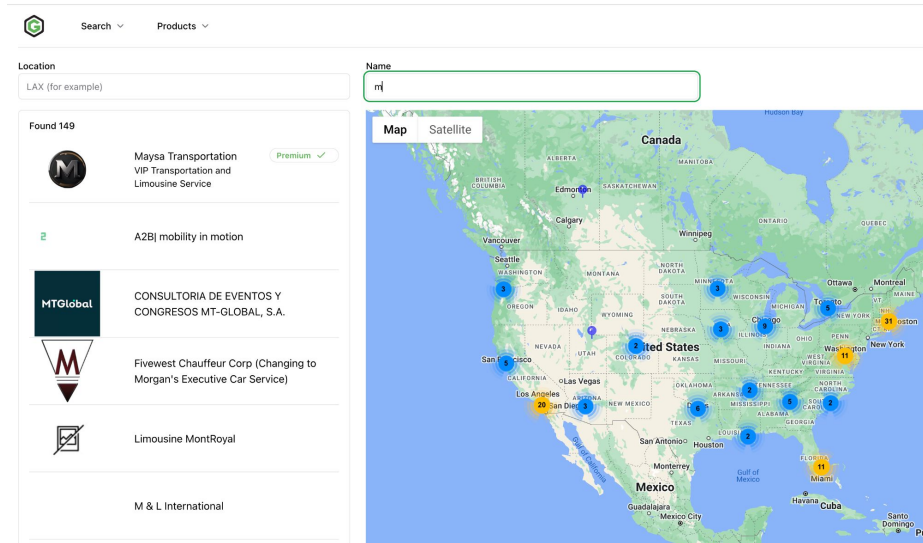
Search Products

Location
LAX (for example)

Name
m

Found 149

Maysa Transportation
VIP Transportation and Limousine Service
Premium ✓

2
A2B| mobility in motion

MTGlobal
CONSULTORIA DE EVENTOS Y CONGRESOS MT-GLOBAL, S.A.

M
Fivewest Chauffeur Corp (Changing to Morgan's Executive Car Service)

Limousine MontRoyal

M & L International

Map Satellite

Hudson Bay
Canada
ALBERTA
MANITOBA
BRITISH COLUMBIA
Edmonton
SASKATCHEWAN
Calgary
ONTARIO
QUEBEC
Vancouver
Winnipeg
Seattle
WASHINGTON
MONTANA
NORTH DAKOTA
Ottawa
Montreal
3
3
MINNESOTA
WISCONSIN
Toronto
OREGON
SOUTH DAKOTA
MICHIGAN
5
NEW YORK
31
oston
Chicago
3
9
NEBRASKA
IOWA
United States
2
NEVADA
UTAH
COLORADO
KANSAS
MISSOURI
ILLINOIS
INDIANA
OHIO
PENN
New York
11
Washington
San Francisco
5
CALIFORNIA
Las Vegas
KENTUCKY
VIRGINIA
OKLAHOMA
TENNESSEE
NORTH CAROLINA
Los Angeles
20
San Diego
3
ARIZONA
NEW MEXICO
2
6
MISSISSIPPI
ALABAMA
5
2
TEXAS
LOUISI
2
San Antonio
Houston
Gulf of Mexico
FLORIDA
11
Miami
Monterrey
Mexico
Havana
Cuba
Guadalajara
Mexico City
Santo Domingo